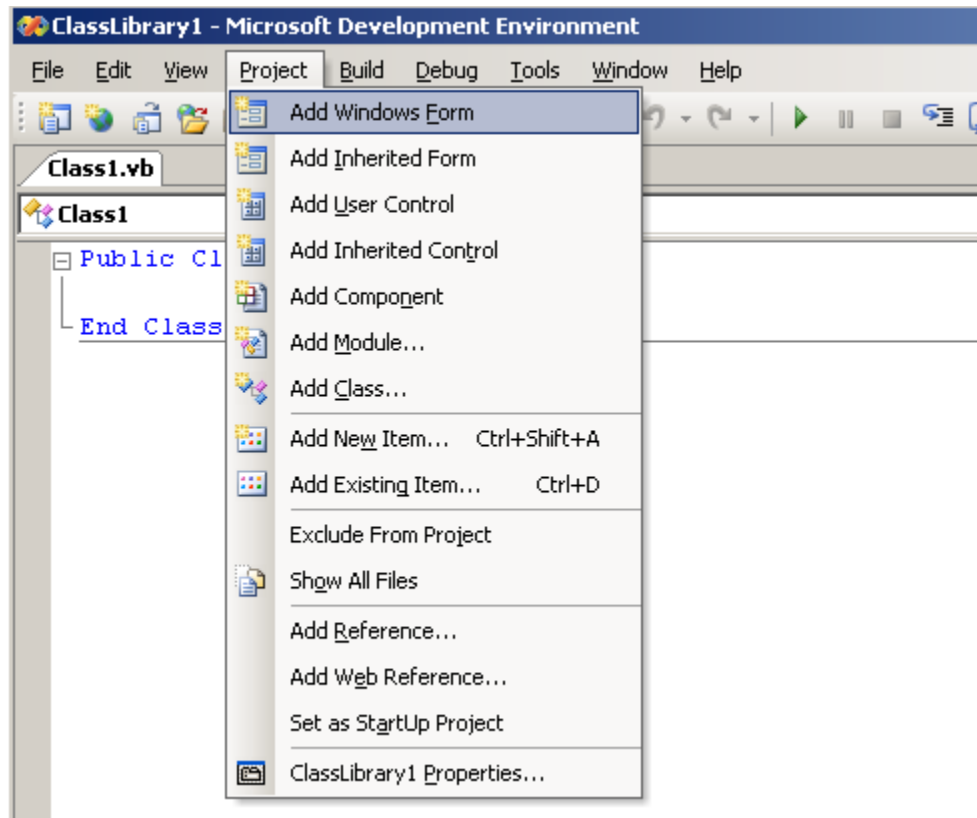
ClassLibrary1 - Microsoft Development Environment

File Edit View Project Build Debug Tools Window Help

Class1.vb

Class1

Public Cl

End Class

Add Windows Form
Add Inherited Form
Add User Control
Add Inherited Control
Add Component
Add Module...
Add Class...
Add New Item... Ctrl+Shift+A
Add Existing Item... Ctrl+D
Exclude From Project
Show All Files
Add Reference...
Add Web Reference...
Set as StartUp Project
ClassLibrary1 Properties...